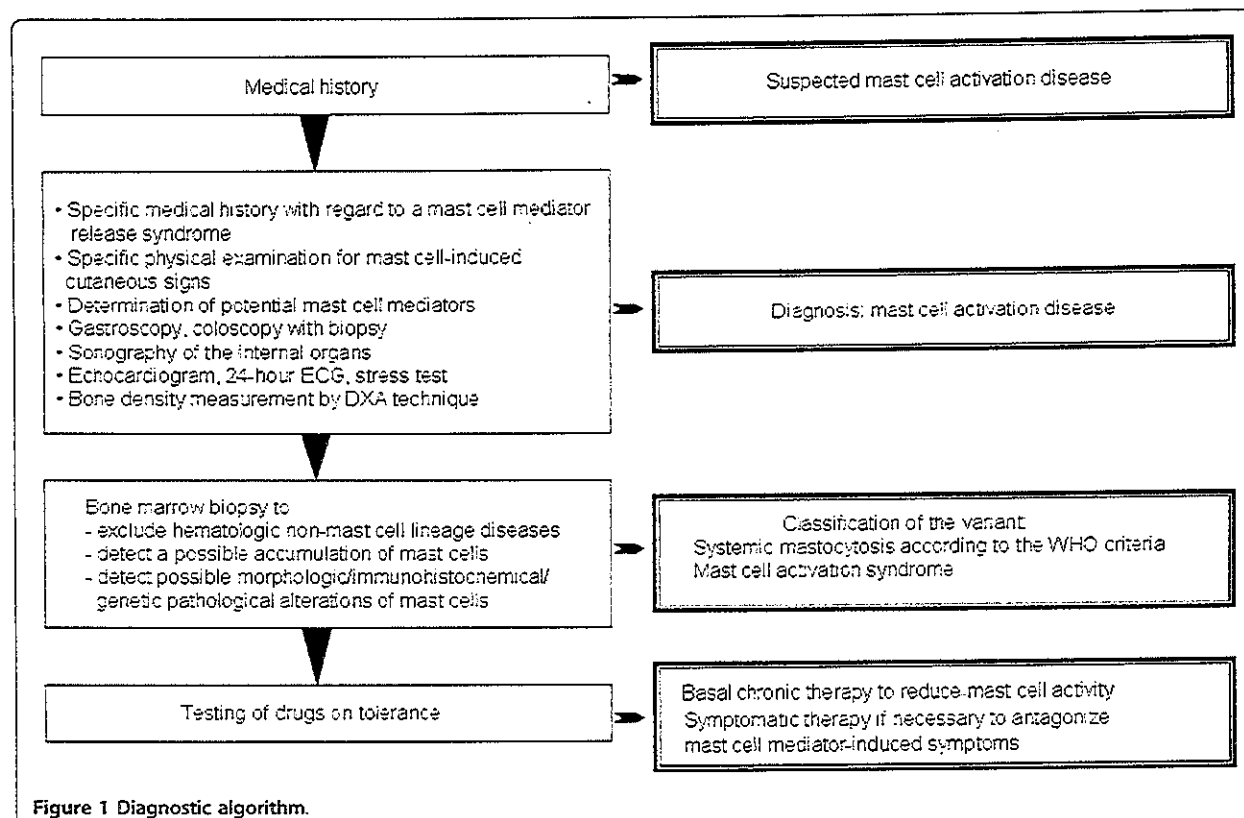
Medical history

Suspected mast cell activation disease

- Specific medical history with regard to a mast cell mediator release syndrome
- Specific physical examination for mast cell-induced cutaneous signs
- Determination of potential mast cell mediators
- Gastroscopy, coloscopy with biopsy
- Sonography of the internal organs
- Echocardiogram, 24-hour ECG, stress test
- Bone density measurement by DXA technique

Diagnosis: mast cell activation disease

Bone marrow biopsy to
- exclude hematologic non-mast cell lineage diseases
- detect a possible accumulation of mast cells
- detect possible morphologic/immunohistochemical/ genetic pathological alterations of mast cells

Classification of the variant:
Systemic mastocytosis according to the WHO criteria
Mast cell activation syndrome

Testing of drugs on tolerance

Basal chronic therapy to reduce mast cell activity
Symptomatic therapy if necessary to antagonize mast cell mediator-induced symptoms

Figure 1 Diagnostic algorithm.